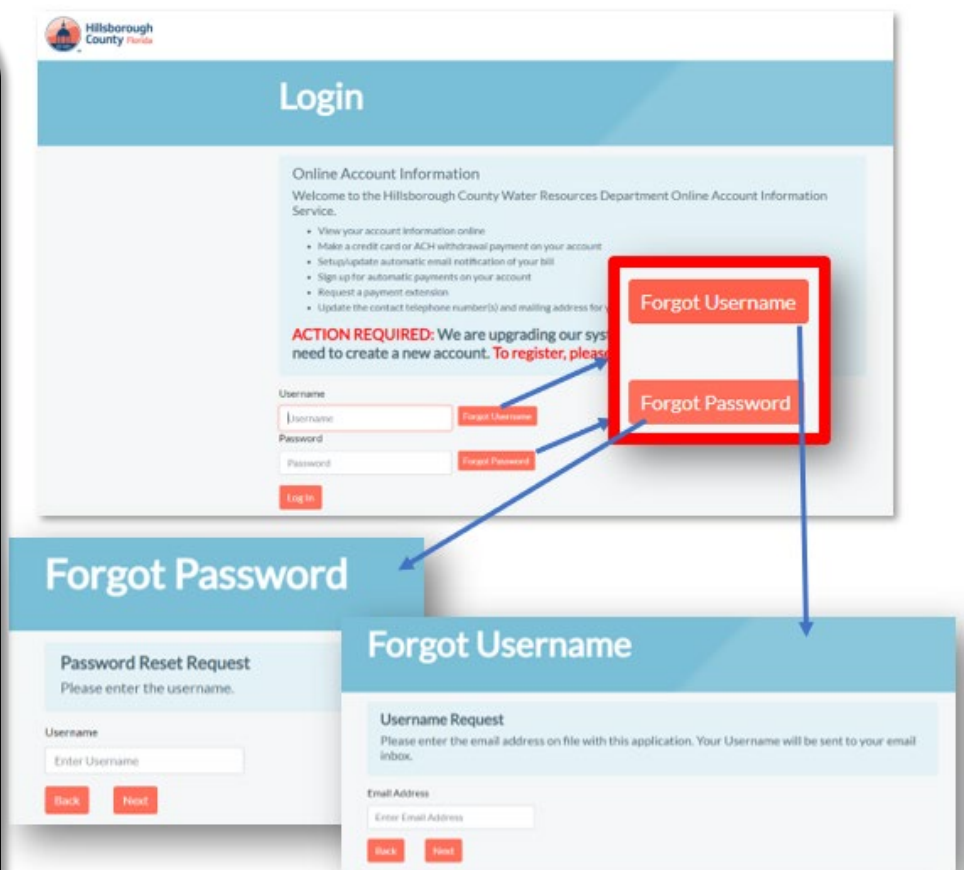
Hillsborough County Florida

Login

Online Account Information

Welcome to the Hillsborough County Water Resources Department Online Account Information Service.

- View your account information online
- Make a credit card or ACH withdrawal payment on your account
- Setup/update automatic email notification of your bill
- Sign up for automatic payments on your account
- Request a payment extension
- Update the contact telephone number(s) and mailing address for y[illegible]

ACTION REQUIRED: We are upgrading our sys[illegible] need to create a new account. To register, pleas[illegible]

Username

Username

Forgot Username

Password

Password

Forgot Password

Log In

Forgot Username

Forgot Password

Forgot Password

Password Reset Request

Please enter the username.

Username

Enter Username

Back

Next

Forgot Username

Username Request

Please enter the email address on file with this application. Your Username will be sent to your email inbox.

Email Address

Enter Email Address

Back

Next